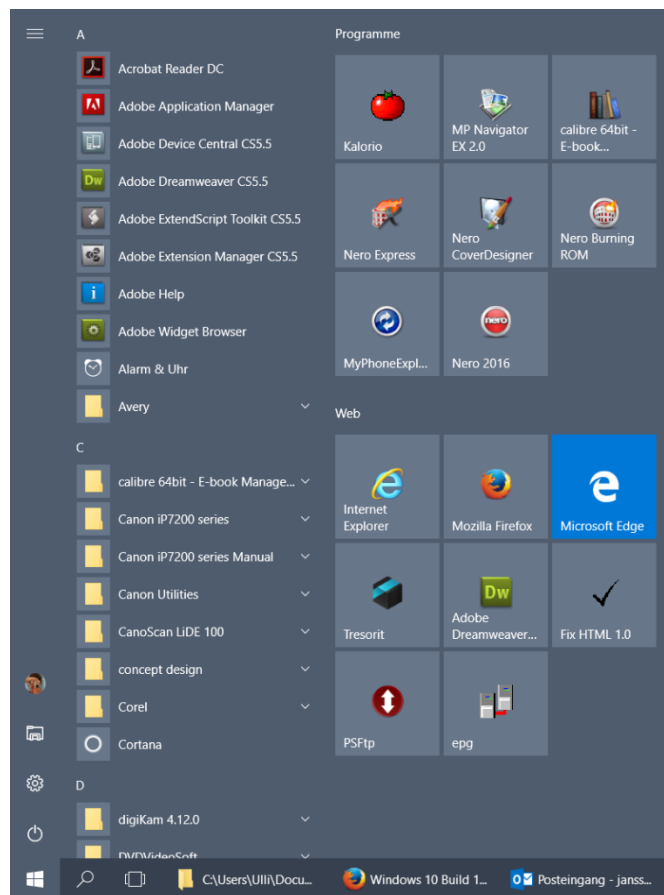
A

Acrobat Reader DC
Adobe Application Manager
Adobe Device Central CS5.5
Adobe Dreamweaver CS5.5
Adobe ExtendScript Toolkit CS5.5
Adobe Extension Manager CS5.5
Adobe Help
Adobe Widget Browser
Alarm & Uhr
Avery

C

calibre 64bit - E-book Manage...
Canon iP7200 series
Canon iP7200 series Manual
Canon Utilities
CanoScan LiDE 100
concept design
Corel
Cortana

D

digiKam 4.12.0
DVDVideoSoft

Programme

Kalorio
MP Navigator EX 2.0
calibre 64bit - E-book...
Nero Express
Nero CoverDesigner
Nero Burning ROM
MyPhoneExpl...
Nero 2016

Web

Internet Explorer
Mozilla Firefox
Microsoft Edge
Tresorit
Adobe Dreamweaver...
Fix HTML 1.0
PSFtp
epg

C:\Users\Ulli\Docu...
Windows 10 Build 1...
Posteingang - janss...